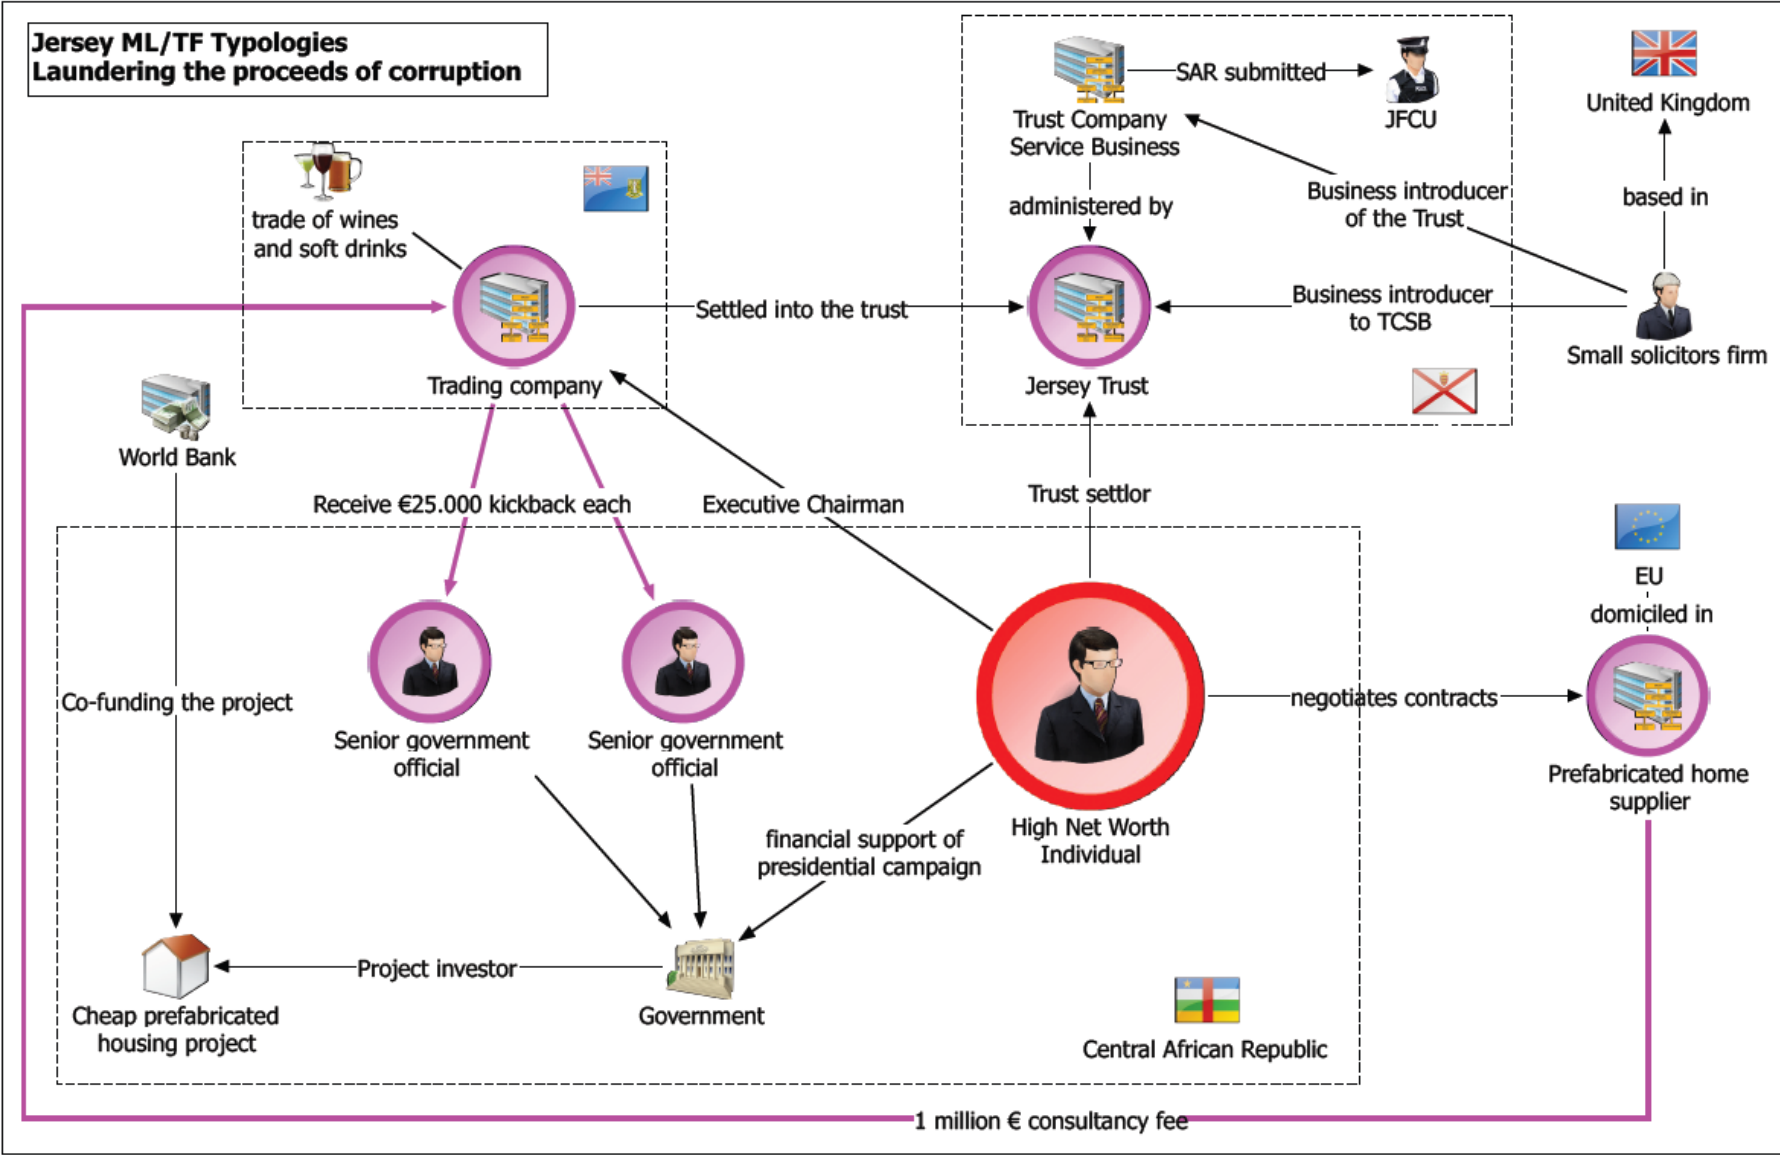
Jersey ML/TF Typologies
Laundering the proceeds of corruption

Trust Company Service Business

SAR submitted

JFCU

United Kingdom

administered by

Business introducer of the Trust

based in

trade of wines and soft drinks

Trading company

Settled into the trust

Jersey Trust

Business introducer to TCSB

Small solicitors firm

World Bank

Receive €25.000 kickback each

Executive Chairman

Trust settlor

EU

domiciled in

Co-funding the project

Senior government official

Senior government official

High Net Worth Individual

negotiates contracts

Prefabricated home supplier

financial support of presidential campaign

Project investor

Cheap prefabricated housing project

Government

Central African Republic

1 million € consultancy fee